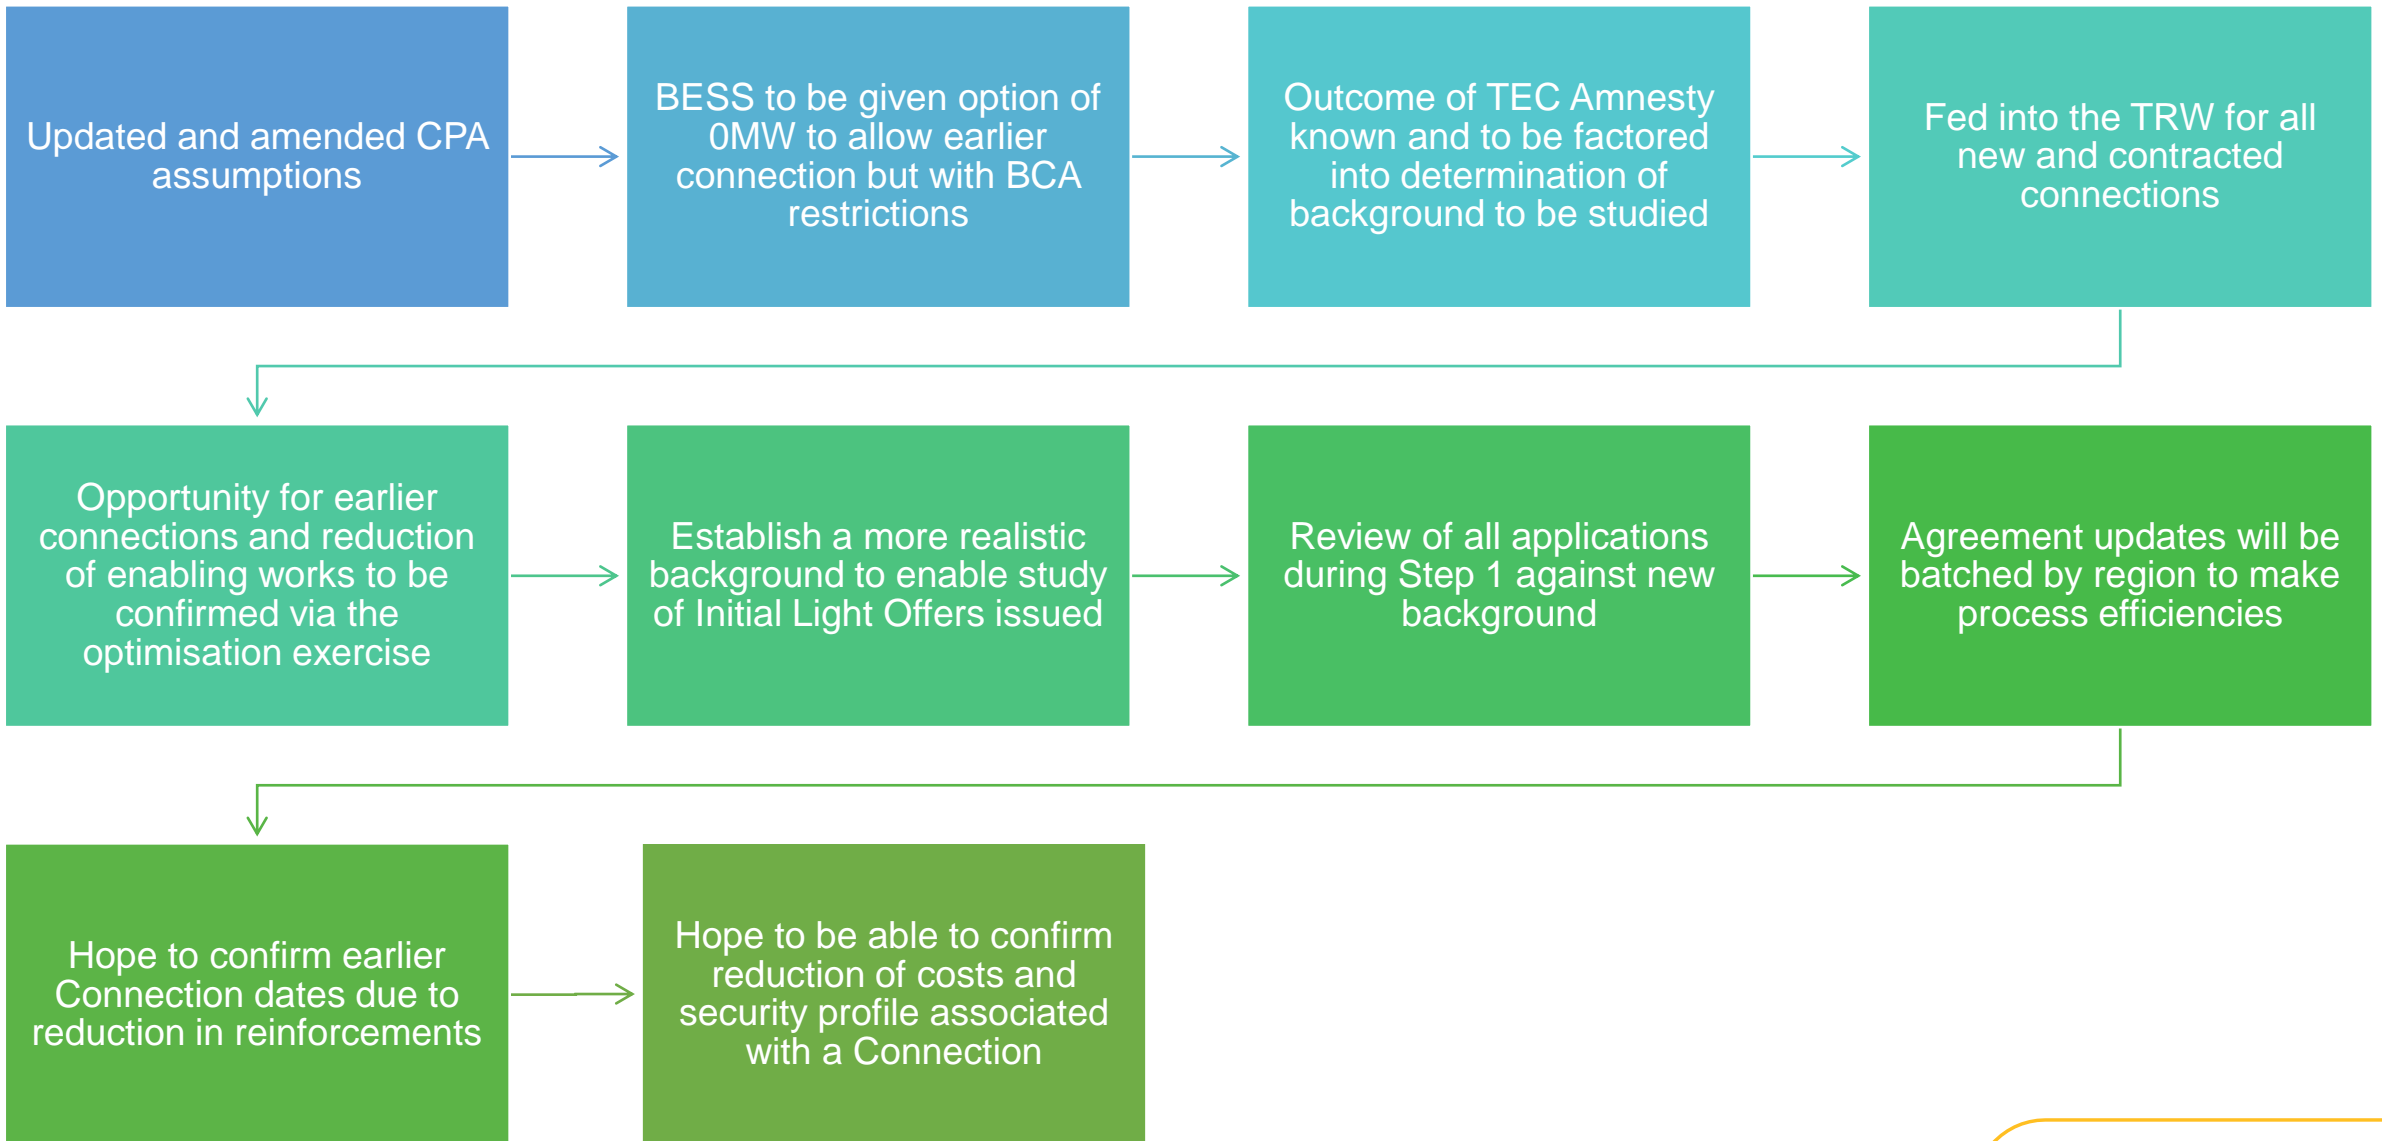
Updated and amended CPA assumptions

BESS to be given option of 0MW to allow earlier connection but with BCA restrictions

Outcome of TEC Amnesty known and to be factored into determination of background to be studied

Fed into the TRW for all new and contracted connections

Opportunity for earlier connections and reduction of enabling works to be confirmed via the optimisation exercise

Establish a more realistic background to enable study of Initial Light Offers issued

Review of all applications during Step 1 against new background

Agreement updates will be batched by region to make process efficiencies

Hope to confirm earlier Connection dates due to reduction in reinforcements

Hope to be able to confirm reduction of costs and security profile associated with a Connection